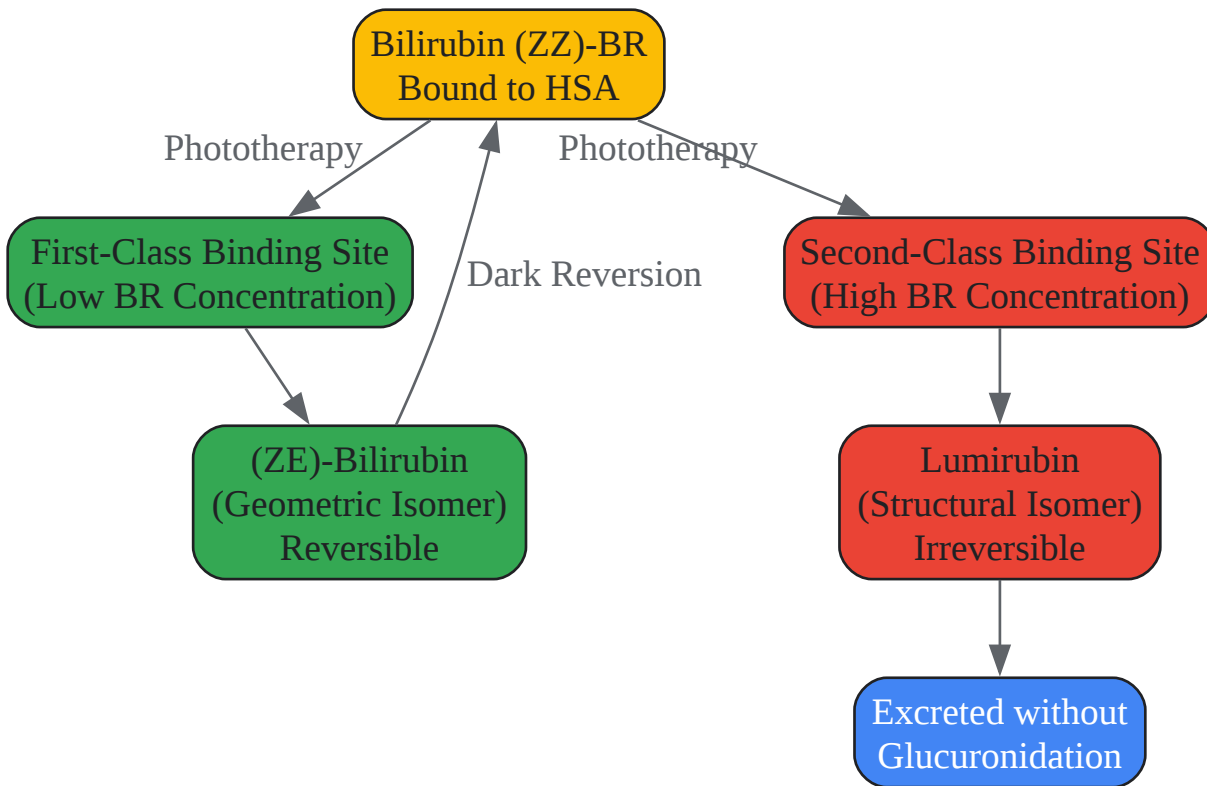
Bilirubin (ZZ)-BR
Bound to HSA

Phototherapy

Phototherapy

First-Class Binding Site
(Low BR Concentration)

Dark Reversion

Second-Class Binding Site
(High BR Concentration)

(ZE)-Bilirubin
(Geometric Isomer)
Reversible

Lumirubin
(Structural Isomer)
Irreversible

Excreted without
Glucuronidation